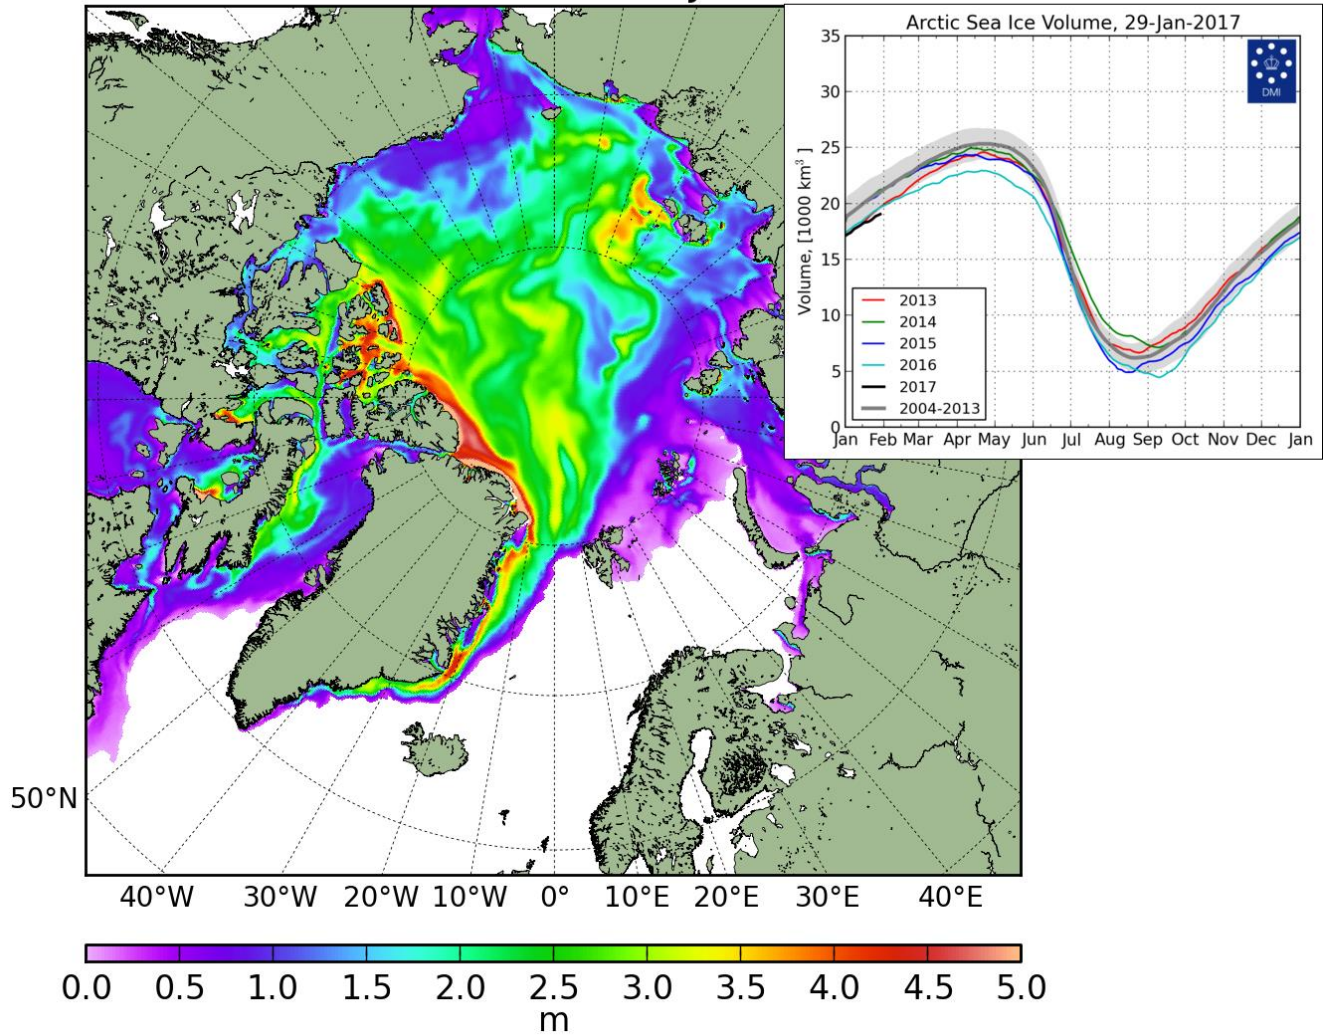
Arctic Sea Ice Volume, 29-Jan-2017

DMI

Volume, [1000 km$^3$ ]

35
30
25
20
15
10
5
0

Jan Feb Mar Apr May Jun Jul Aug Sep Oct Nov Dec Jan

2013
2014
2015
2016
2017
2004-2013

50°N

40°W 30°W 20°W 10°W 0° 10°E 20°E 30°E 40°E

0.0 0.5 1.0 1.5 2.0 2.5 3.0 3.5 4.0 4.5 5.0
m